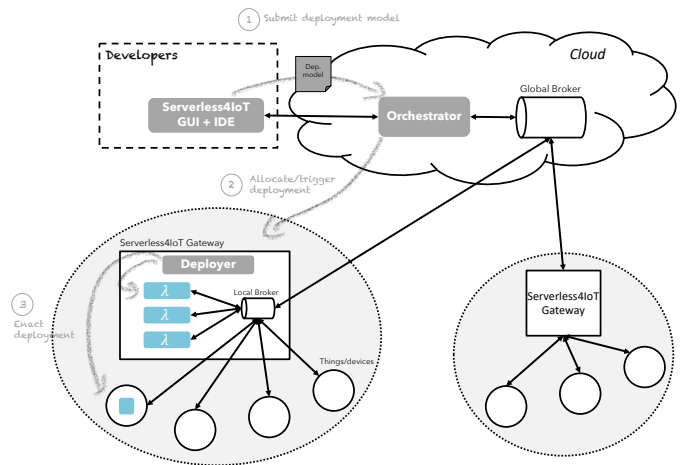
1 Submit deployment model

Developers

Dep. model

Cloud

Serverless4IoT GUI + IDE

Orchestrator

Global Broker

2 Allocate/trigger deployment

Serverless4IoT Gateway

Deployer

3 Enact deployment

$\lambda$

$\lambda$

$\lambda$

Local Broker

Things/devices

Serverless4IoT Gateway